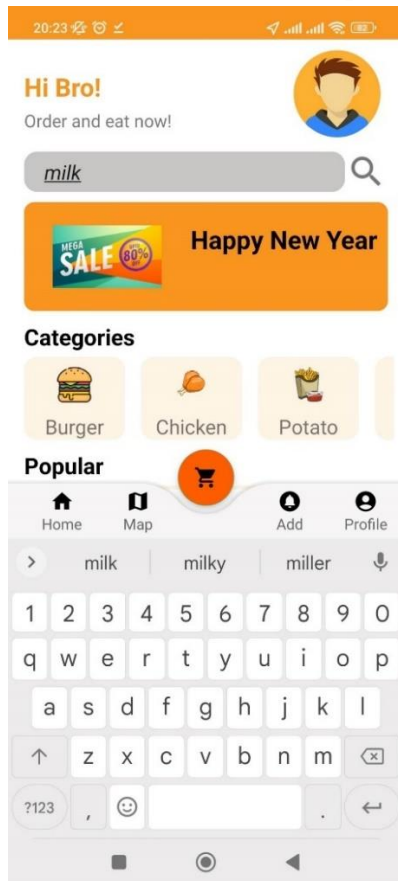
20:23

Hi Bro!
Order and eat now!

milk

MEGA SALE UP TO 80% OFF
Happy New Year

Categories

Burger
Chicken
Potato

Popular

Home
Map
Add
Profile

milk
milky
miller

1 2 3 4 5 6 7 8 9 0
q w e r t y u i o p
a s d f g h j k l
z x c v b n m
?123
,
.